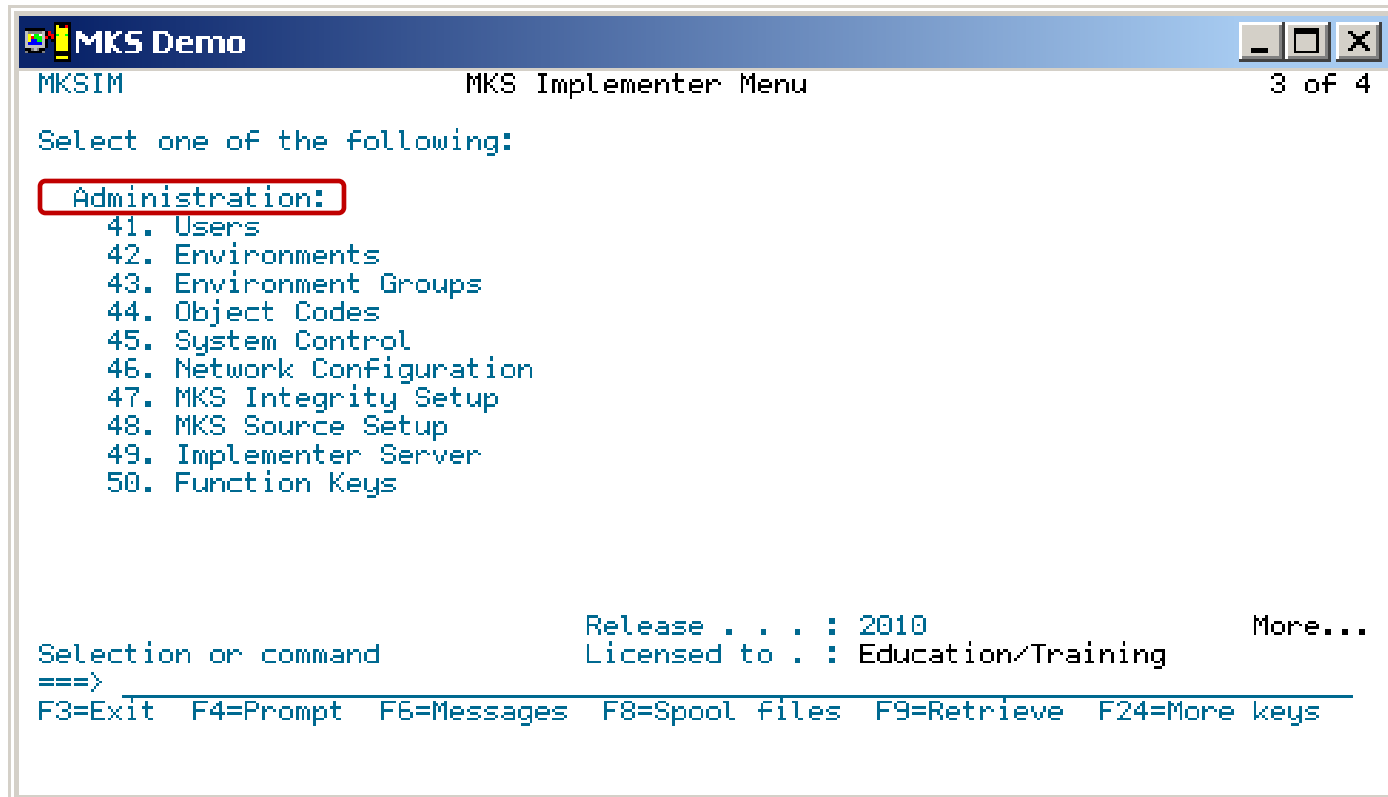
MKS Demo

MKSIM MKS Implementer Menu 3 of 4

Select one of the following:

Administration:
41. Users
42. Environments
43. Environment Groups
44. Object Codes
45. System Control
46. Network Configuration
47. MKS Integrity Setup
48. MKS Source Setup
49. Implementer Server
50. Function Keys

Release . . . : 2010 More...
Selection or command Licensed to . : Education/Training
===>
F3=Exit F4=Prompt F6=Messages F8=Spool files F9=Retrieve F24=More keys